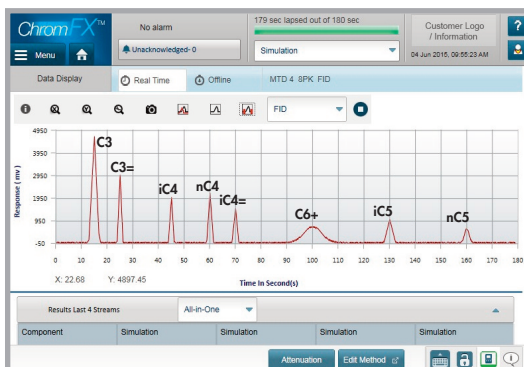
ChromFX™

Menu

No alarm

Unacknowledged - 0

179 sec lapsed out of 180 sec

Simulation

Customer Logo / Information

04 Jun 2015, 09:55:23 AM

Data Display

Real Time

Offline

MTD 4 8PK FID

FID

4950
3950
2950
1950
950
-50

Response ( mv )

C3
C3=
iC4
nC4
iC4=
C6+
iC5
nC5

0 10 20 30 40 50 60 70 80 90 100 110 120 130 140 150 160 170 180

X: 22.68 Y: 4897.45

Time In Second(s)

Results Last 4 Streams

All-in-One

| Component | Simulation | Simulation | Simulation | Simulation |
|---|---|---|---|---|

Attenuation

Edit Method